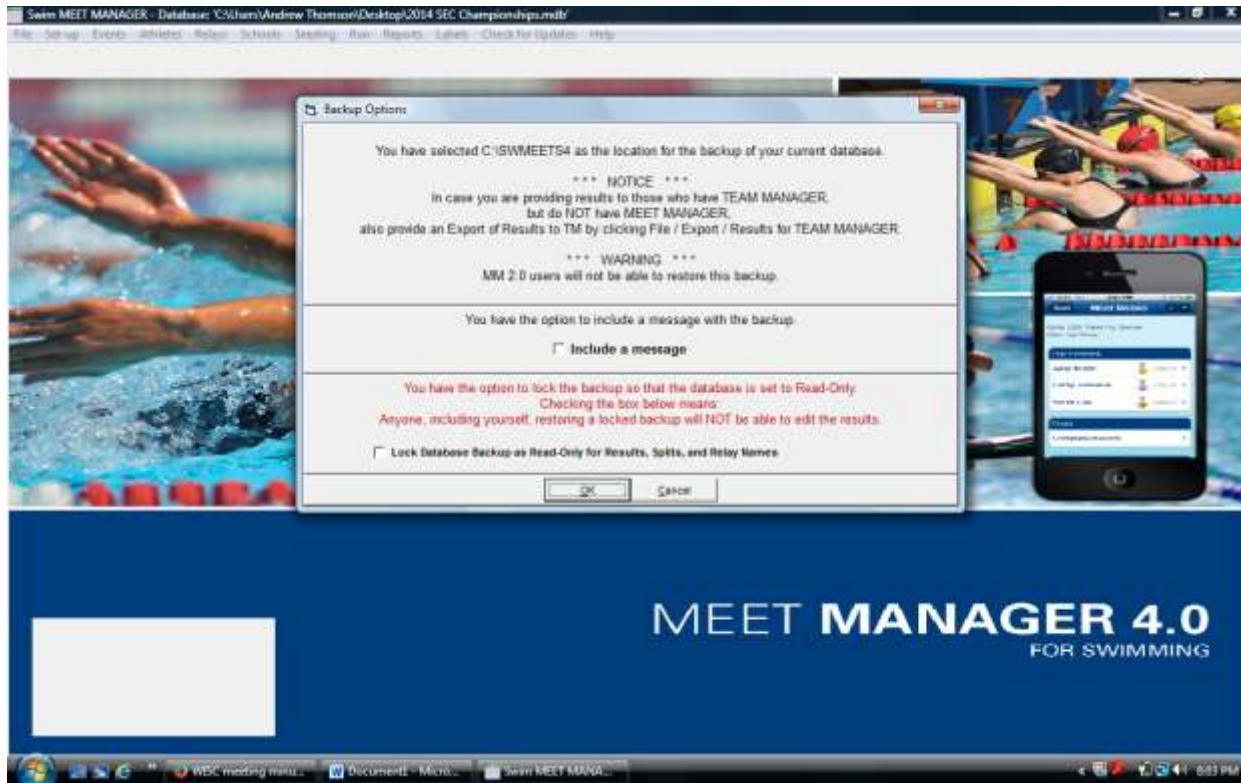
Swim MEET MANAGER - Database: C:\Users\Andrew Thomson\Desktop\2014 SEC Championships.mdb

File Set-up Events Athletes Relays Schools Seeding Run Reports Labels Check for Updates Help

Backup Options

You have selected C:\SWMEETS4 as the location for the backup of your current database.

*** NOTICE ***
In case you are providing results to those who have TEAM MANAGER, but do NOT have MEET MANAGER, also provide an Export of Results to TM by clicking File / Export / Results for TEAM MANAGER.

*** WARNING ***
MM 2.0 users will not be able to restore this backup.

You have the option to include a message with the backup.

Include a message

You have the option to lock the backup so that the database is set to Read-Only.
Checking the box below means:
Anyone, including yourself, restoring a locked backup will NOT be able to edit the results.

Lock Database Backup as Read-Only for Results, Splits, and Relay Names

OK Cancel

MEET MANAGER 4.0
FOR SWIMMING

WBC meeting minu... Document1 - Micro... Swim MEET MANA...

8:03 PM